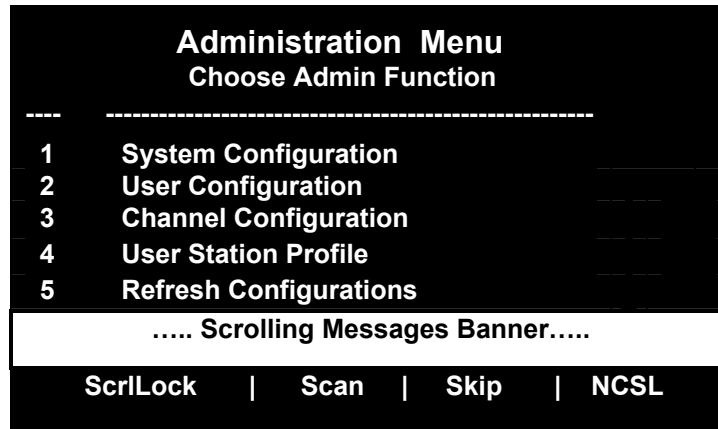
Administration Menu
Choose Admin Function

---- -----------------------------------------------------

1 System Configuration
2 User Configuration
3 Channel Configuration
4 User Station Profile
5 Refresh Configurations

….. Scrolling Messages Banner…..

ScrlLock | Scan | Skip | NCSL